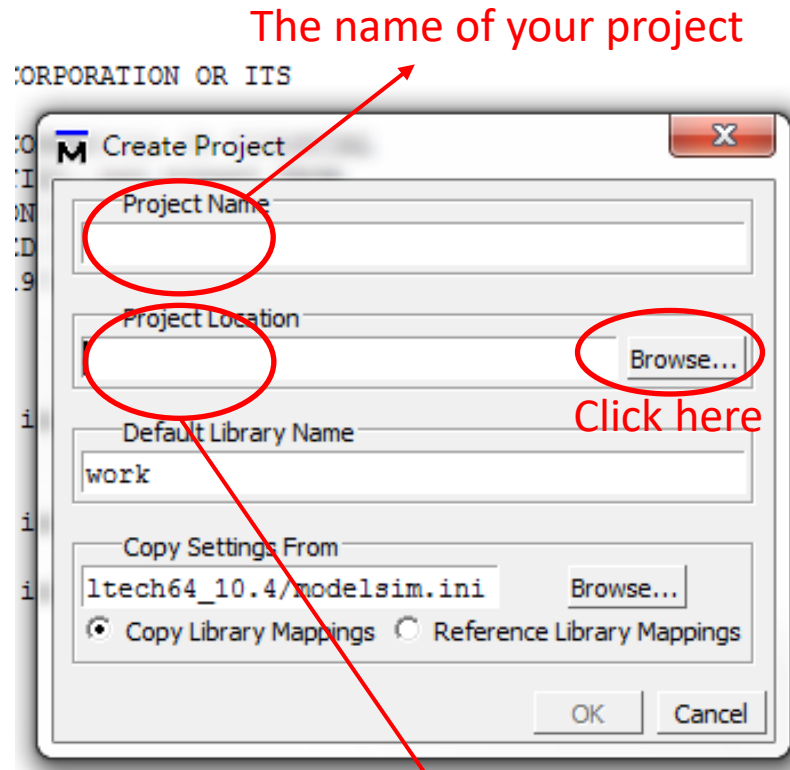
The name of your project

CORPORATION OR ITS

Create Project

Project Name

Project Location

Browse...

Click here

Default Library Name

work

Copy Settings From

ltech64_10.4/modelsim.ini

Browse...

Copy Library Mappings

Reference Library Mappings

OK

Cancel